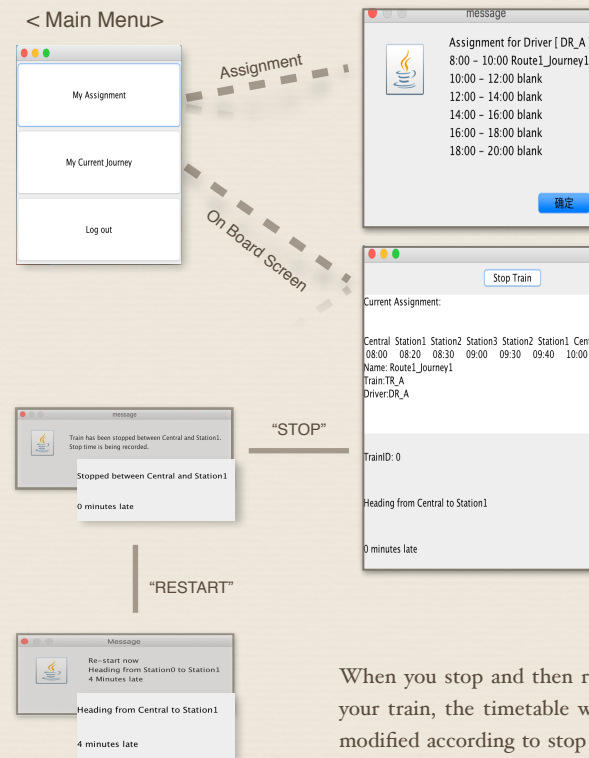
< Main Menu>

My Assignment

My Current Journey

Log out

Assignment

message

Assignment for Driver [ DR_A

8:00 – 10:00 Route1_Journey1

10:00 – 12:00 blank

12:00 – 14:00 blank

14:00 – 16:00 blank

16:00 – 18:00 blank

18:00 – 20:00 blank

确定

On Board Screen

Stop Train

Current Assignment:

Central Station1 Station2 Station3 Station2 Station1 Cen
08:00 08:20 08:30 09:00 09:30 09:40 10:00
Name: Route1_Journey1
Train:TR_A
Driver:DR_A

TrainID: 0

Heading from Central to Station1

0 minutes late

message

Train has been stopped between Central and Station1. Stop time is being recorded.

Stopped between Central and Station1

0 minutes late

"STOP"

"RESTART"

Message

Re-start now
Heading from Station0 to Station1
4 Minutes late

Heading from Central to Station1

4 minutes late

When you stop and then r
your train, the timetable w
modified according to stop